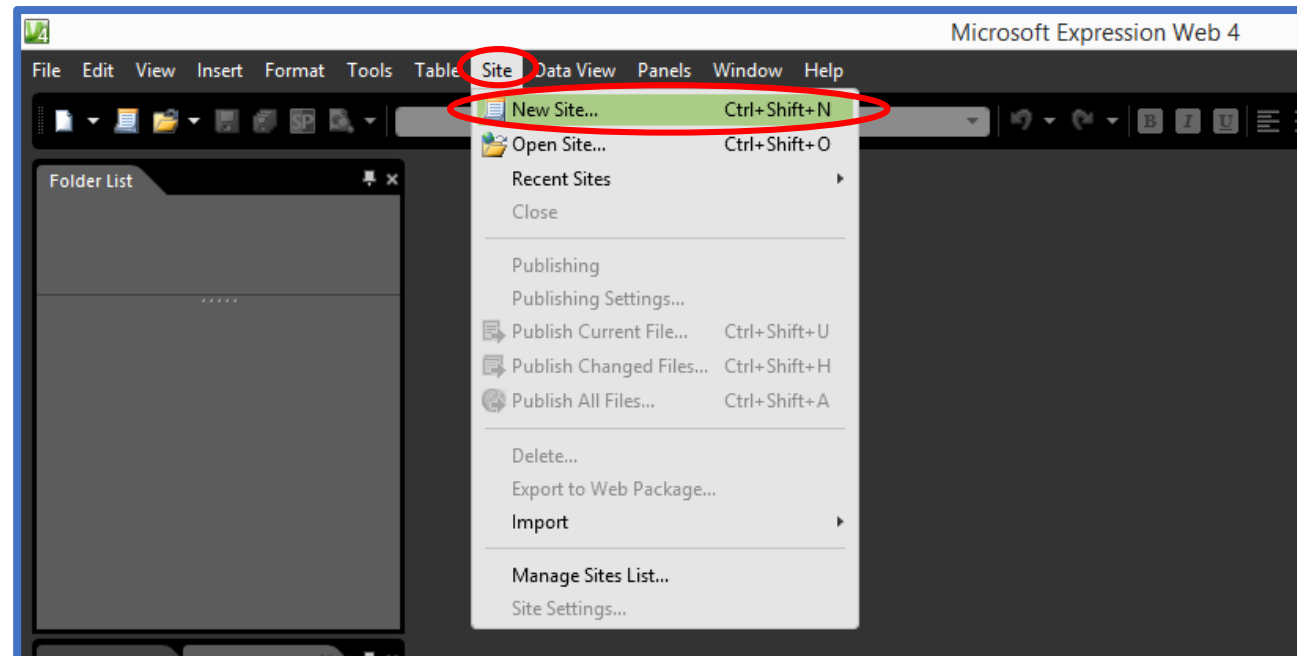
Microsoft Expression Web 4

File Edit View Insert Format Tools Table Site Data View Panels Window Help

Folder List

New Site... Ctrl+Shift+N
Open Site... Ctrl+Shift+O
Recent Sites
Close

Publishing
Publishing Settings...
Publish Current File... Ctrl+Shift+U
Publish Changed Files... Ctrl+Shift+H
Publish All Files... Ctrl+Shift+A

Delete...
Export to Web Package...
Import

Manage Sites List...
Site Settings...